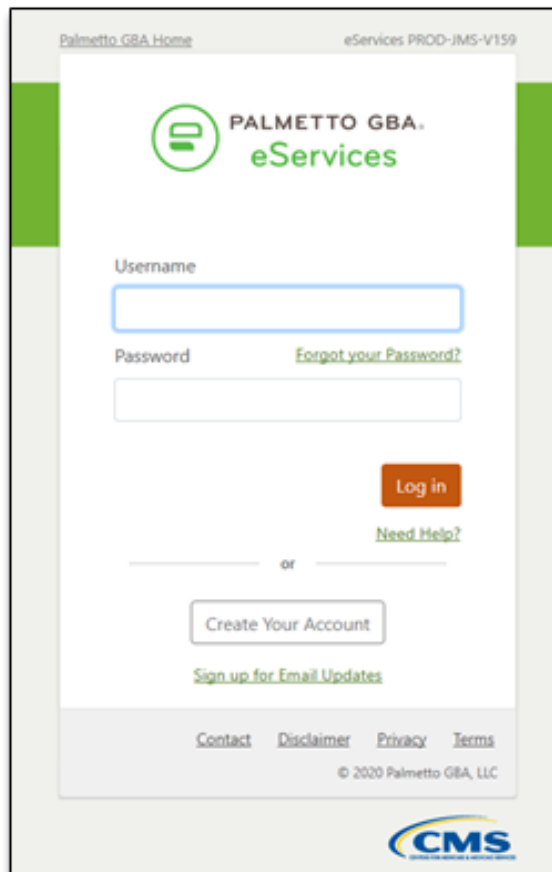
Palmetto GBA Home

eServices PROD-JMS-V159

PALMETTO GBA.
eServices

Username

Password

Forgot your Password?

Log in

Need Help?

or

Create Your Account

Sign up for Email Updates

Contact Disclaimer Privacy Terms

© 2020 Palmetto GBA, LLC

CMS
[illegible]